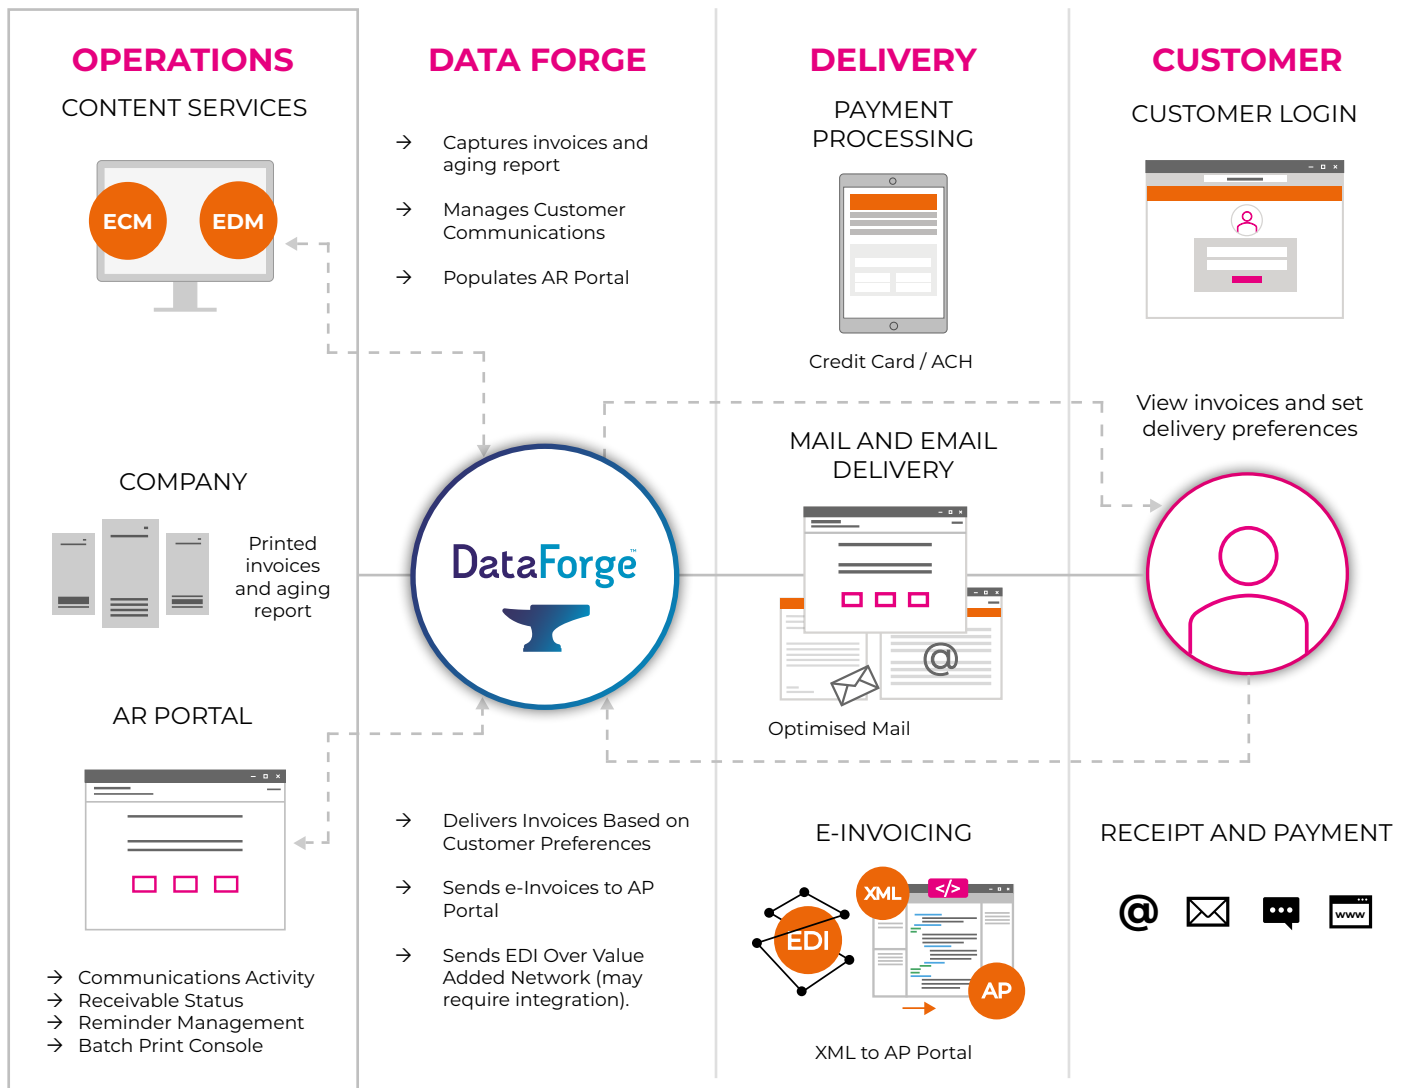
OPERATIONS

CONTENT SERVICES

ECM

EDM

COMPANY

Printed invoices and aging report

AR PORTAL

→ Communications Activity
→ Receivable Status
→ Reminder Management
→ Batch Print Console

DATA FORGE

→ Captures invoices and aging report

→ Manages Customer Communications

→ Populates AR Portal

DataForge

→ Delivers Invoices Based on Customer Preferences

→ Sends e-Invoices to AP Portal

→ Sends EDI Over Value Added Network (may require integration).

DELIVERY

PAYMENT PROCESSING

Credit Card / ACH

MAIL AND EMAIL DELIVERY

@

Optimised Mail

E-INVOICING

XML

</>

EDI

AP

XML to AP Portal

CUSTOMER

CUSTOMER LOGIN

View invoices and set delivery preferences

RECEIPT AND PAYMENT

@

www